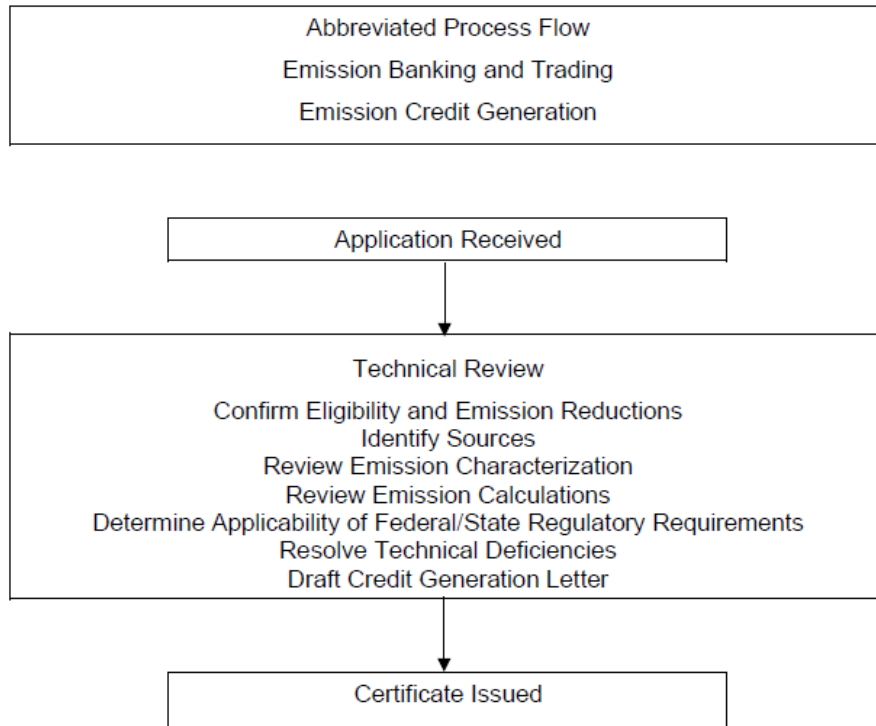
Abbreviated Process Flow

Emission Banking and Trading

Emission Credit Generation

Application Received

Technical Review

Confirm Eligibility and Emission Reductions
Identify Sources
Review Emission Characterization
Review Emission Calculations
Determine Applicability of Federal/State Regulatory Requirements
Resolve Technical Deficiencies
Draft Credit Generation Letter

Certificate Issued